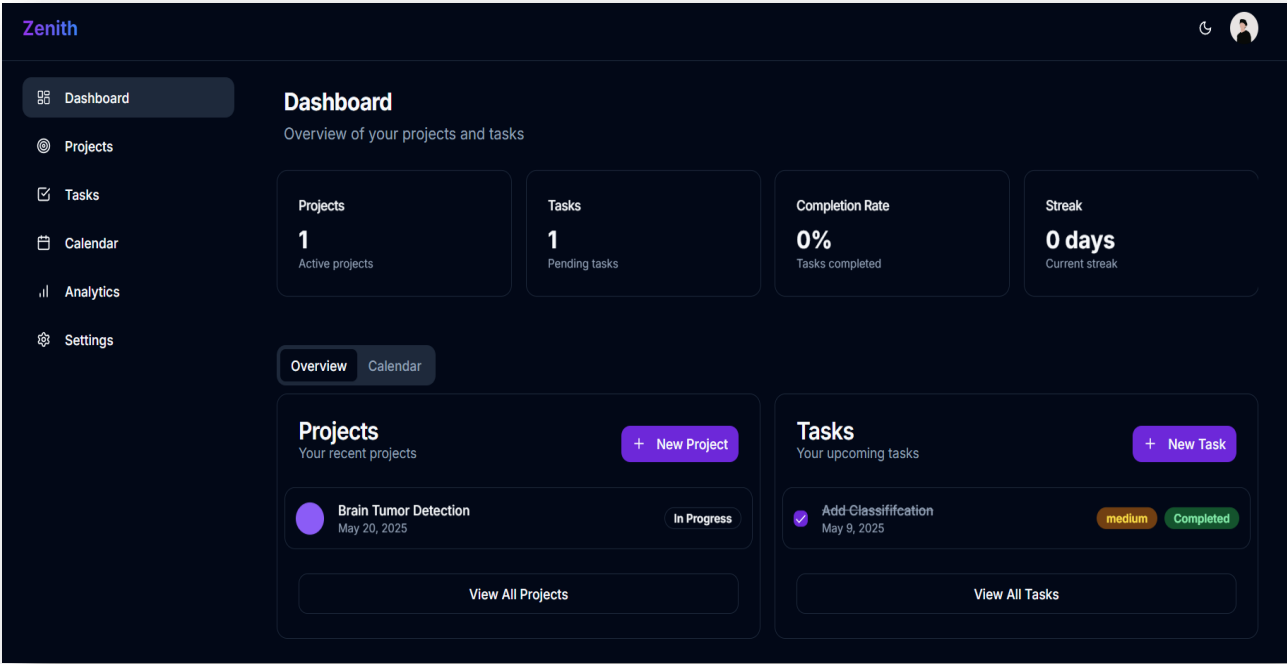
Zenith

Dashboard
Projects
Tasks
Calendar
Analytics
Settings

Dashboard
Overview of your projects and tasks

Projects
1
Active projects

Tasks
1
Pending tasks

Completion Rate
0%
Tasks completed

Streak
0 days
Current streak

Overview Calendar

Projects
Your recent projects
+ New Project

Brain Tumor Detection
May 20, 2025
In Progress

View All Projects

Tasks
Your upcoming tasks
+ New Task

Add Classififcation
May 9, 2025
medium Completed

View All Tasks